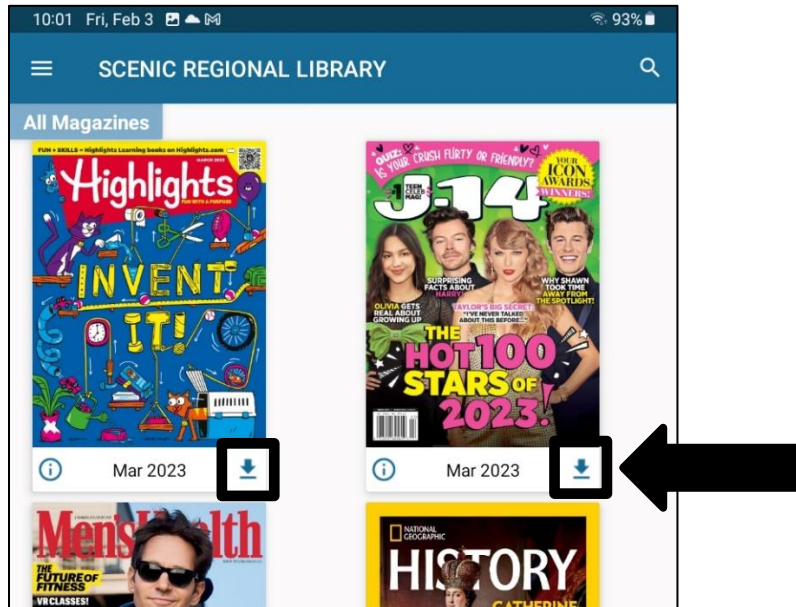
10:01 Fri, Feb 3
93%

SCENIC REGIONAL LIBRARY

All Magazines

FUN + SKILLS = Highlights Learning books on Highlights.com
MARCH 2023
Highlights
FUN WITH A PURPOSE
INVENT IT!

Mar 2023

QUIZ: IS YOUR CRUSH FLIRTY OR FRIENDLY?
YOUR ICON AWARDS WINNERS!
#1 TEEN CELEB MAG!
J-14
SURPRISING FACTS ABOUT HARRY
WHY SHAWN TOOK TIME AWAY FROM THE SPOTLIGHT!
OLIVIA GETS REAL ABOUT GROWING UP
TAYLOR'S BIG SECRET: "I'VE NEVER TALKED ABOUT THIS BEFORE"
THE HOT 100 STARS OF 2023!

Mar 2023

Men's Health
THE FUTURE OF FITNESS
VR CLASSES!

NATIONAL GEOGRAPHIC
HISTORY
CATHERINE